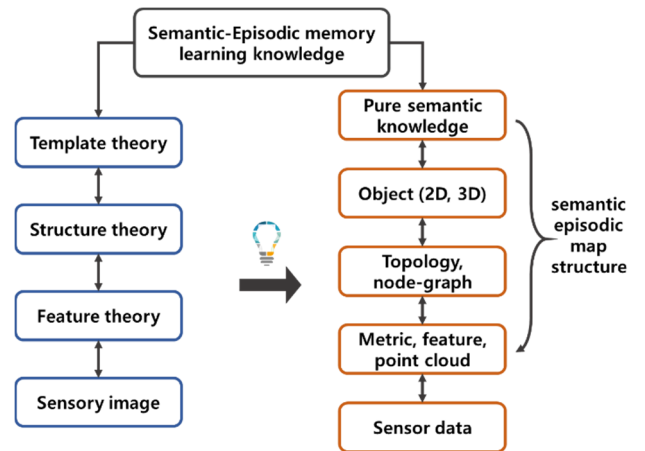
Semantic-Episodic memory learning knowledge

Template theory

Structure theory

Feature theory

Sensory image

Pure semantic knowledge

Object (2D, 3D)

Topology, node-graph

Metric, feature, point cloud

Sensor data

semantic episodic map structure